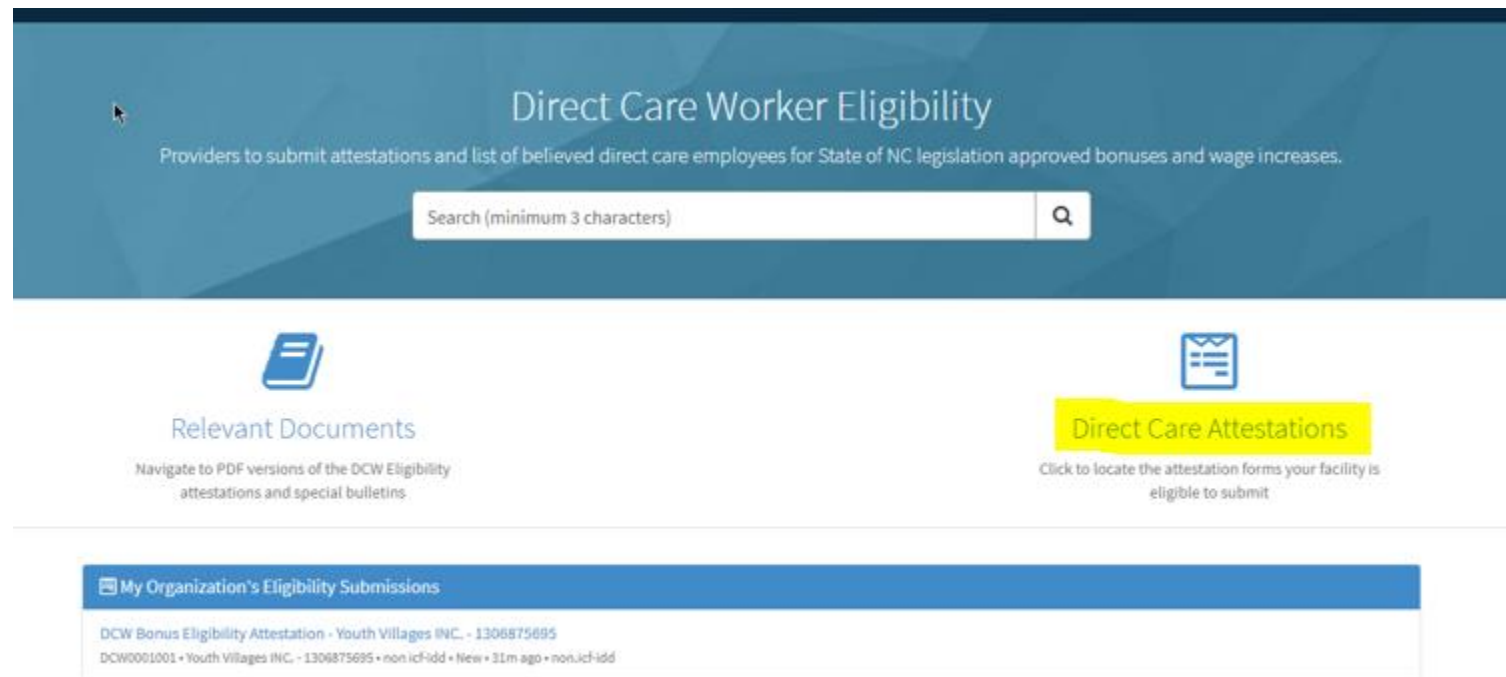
Direct Care Worker Eligibility

Providers to submit attestations and list of believed direct care employees for State of NC legislation approved bonuses and wage increases.

Search (minimum 3 characters)

Relevant Documents

Navigate to PDF versions of the DCW Eligibility attestations and special bulletins

Direct Care Attestations

Click to locate the attestation forms your facility is eligible to submit

My Organization's Eligibility Submissions

DCW Bonus Eligibility Attestation - Youth Villages INC. - 1306875695

DCW0001001 • Youth Villages INC. - 1306875695 • non icf-idd • New • 31m ago • non.icf-idd